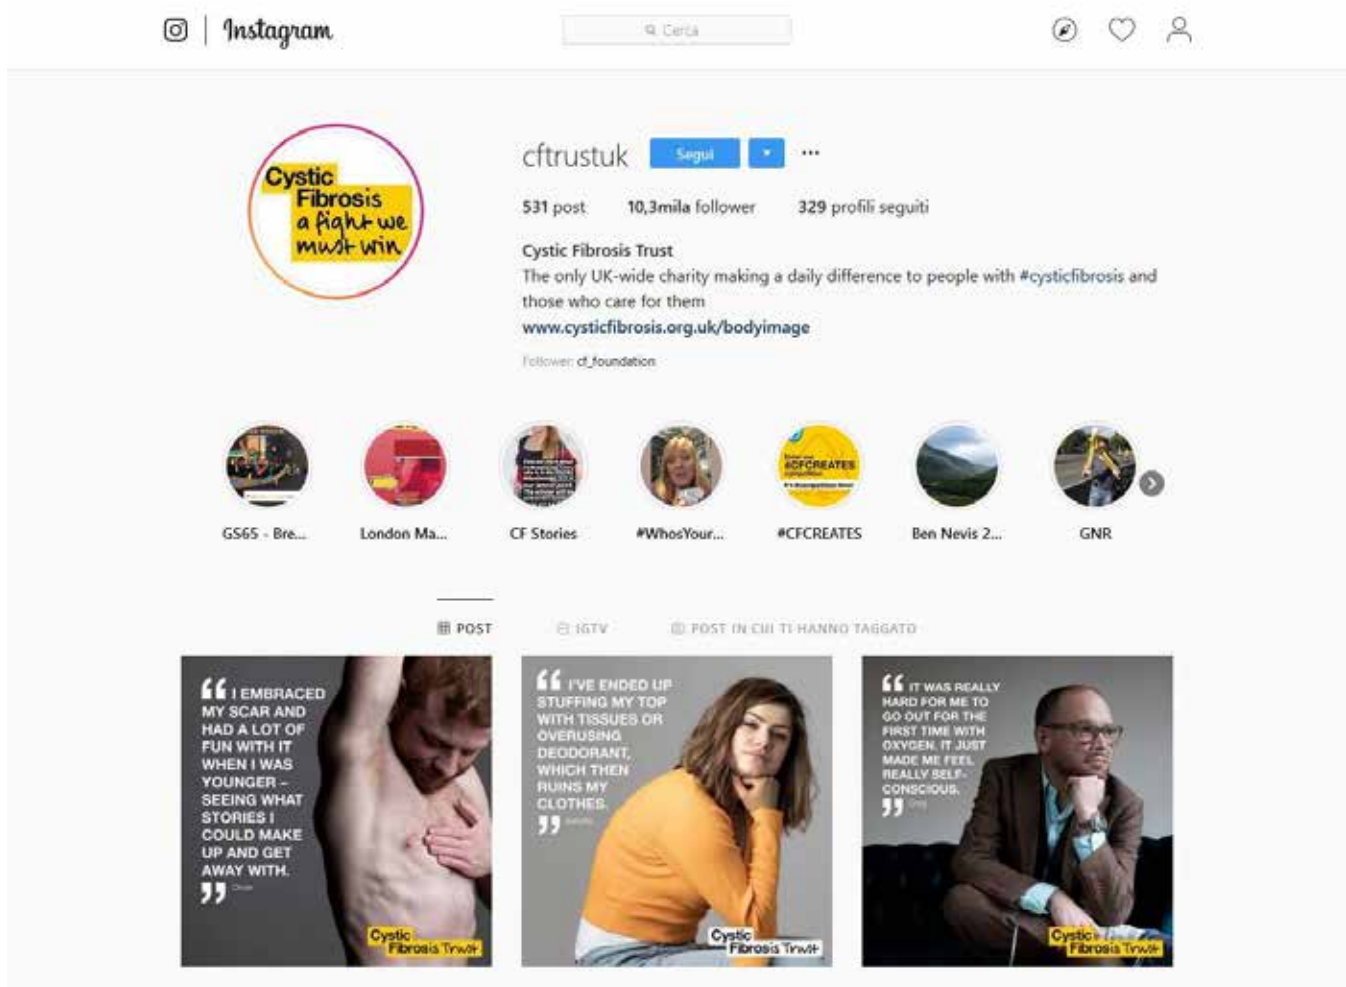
Instagram

Cerca

Cystic Fibrosis a fight we must win

cftrustuk Segui ···

531 post 10,3mila follower 329 profili seguiti

Cystic Fibrosis Trust
The only UK-wide charity making a daily difference to people with #cysticfibrosis and those who care for them
www.cysticfibrosis.org.uk/bodyimage

Follower: cf_foundation

GS65 - Bre...
London Ma...
CF Stories
#WhosYour...
#CFCREATES
Ben Nevis 2...
GNR

POST
IGTV
POST IN CUI TI HANNO TAGGATO

"I EMBRACED MY SCAR AND HAD A LOT OF FUN WITH IT WHEN I WAS YOUNGER – SEEING WHAT STORIES I COULD MAKE UP AND GET AWAY WITH." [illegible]

Cystic Fibrosis Trust

"I'VE ENDED UP STUFFING MY TOP WITH TISSUES OR OVERUSING DEODORANT, WHICH THEN RUINS MY CLOTHES." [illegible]

Cystic Fibrosis Trust

"IT WAS REALLY HARD FOR ME TO GO OUT FOR THE FIRST TIME WITH OXYGEN. IT JUST MADE ME FEEL REALLY SELF-CONSCIOUS." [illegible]

Cystic Fibrosis Trust